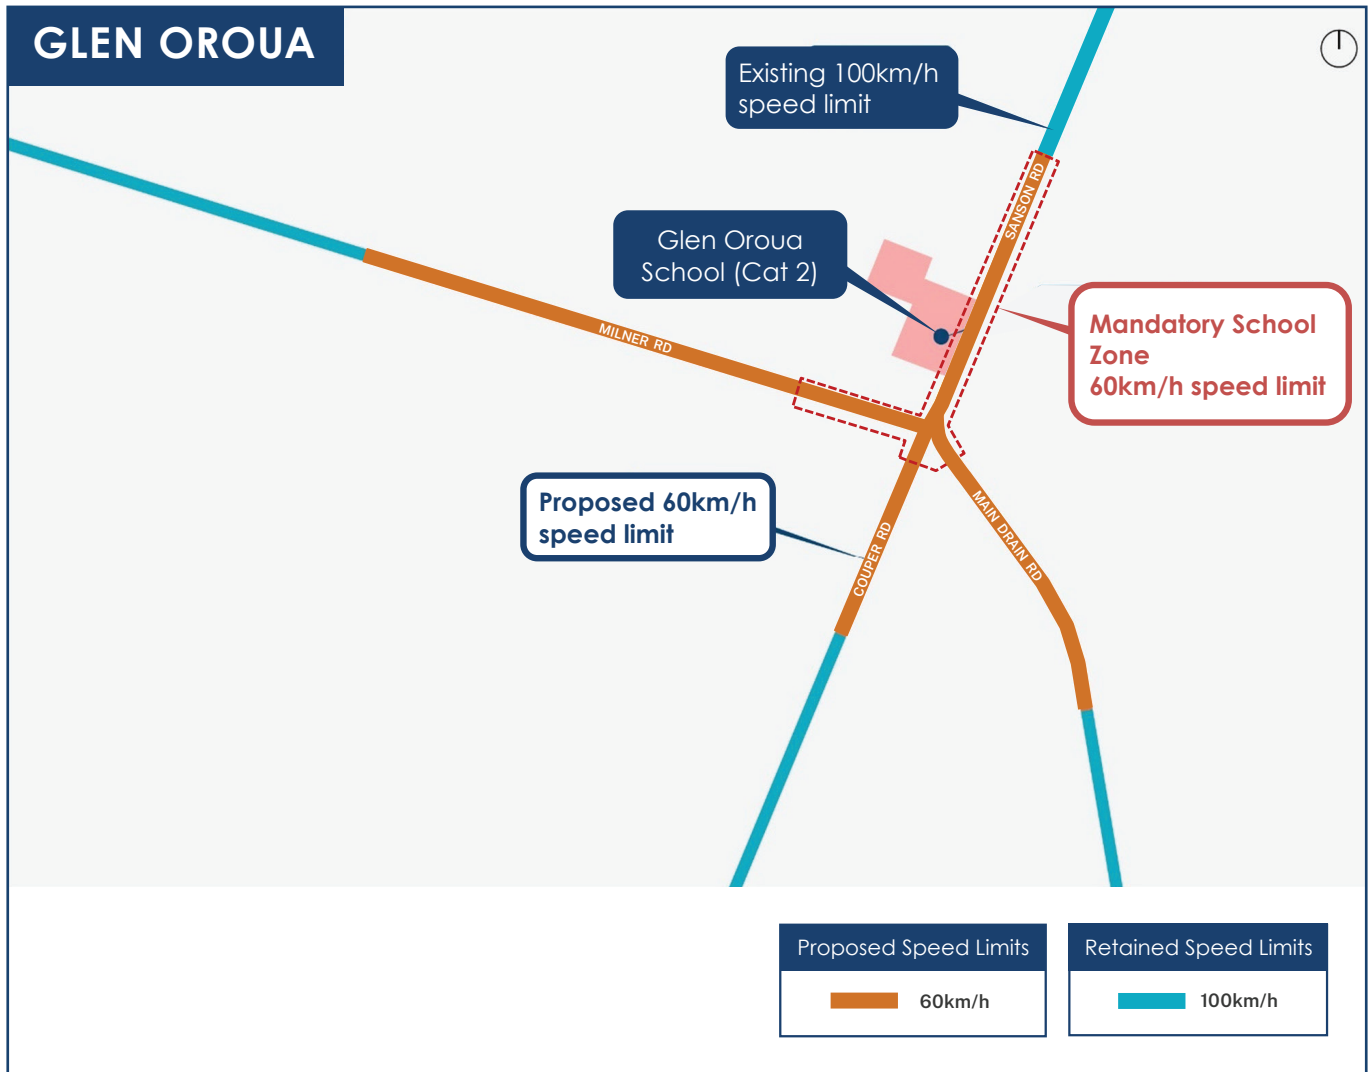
GLEN OROUA

Existing 100km/h speed limit

SANSON RD

Glen Oroua School (Cat 2)

MILNER RD

Mandatory School Zone
60km/h speed limit

Proposed 60km/h speed limit

COUPER RD

MAIN DRAIN RD

| Proposed Speed Limits |
|---|
| 60km/h |

| Retained Speed Limits |
|---|
| 100km/h |